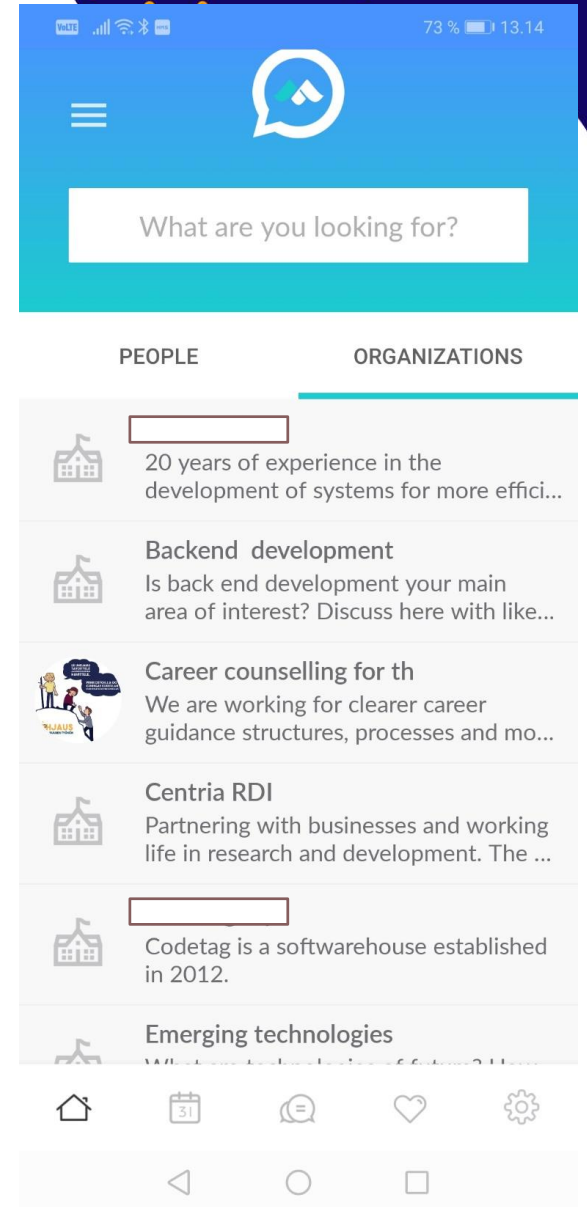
VoLTE 73 % 13.14

What are you looking for?

PEOPLE

ORGANIZATIONS

20 years of experience in the development of systems for more effici...

Backend development
Is back end development your main area of interest? Discuss here with like...

Career counselling for th
We are working for clearer career guidance structures, processes and mo...

Centria RDI
Partnering with businesses and working life in research and development. The ...

Codetag is a softwarehouse established in 2012.

Emerging technologies
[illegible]

31